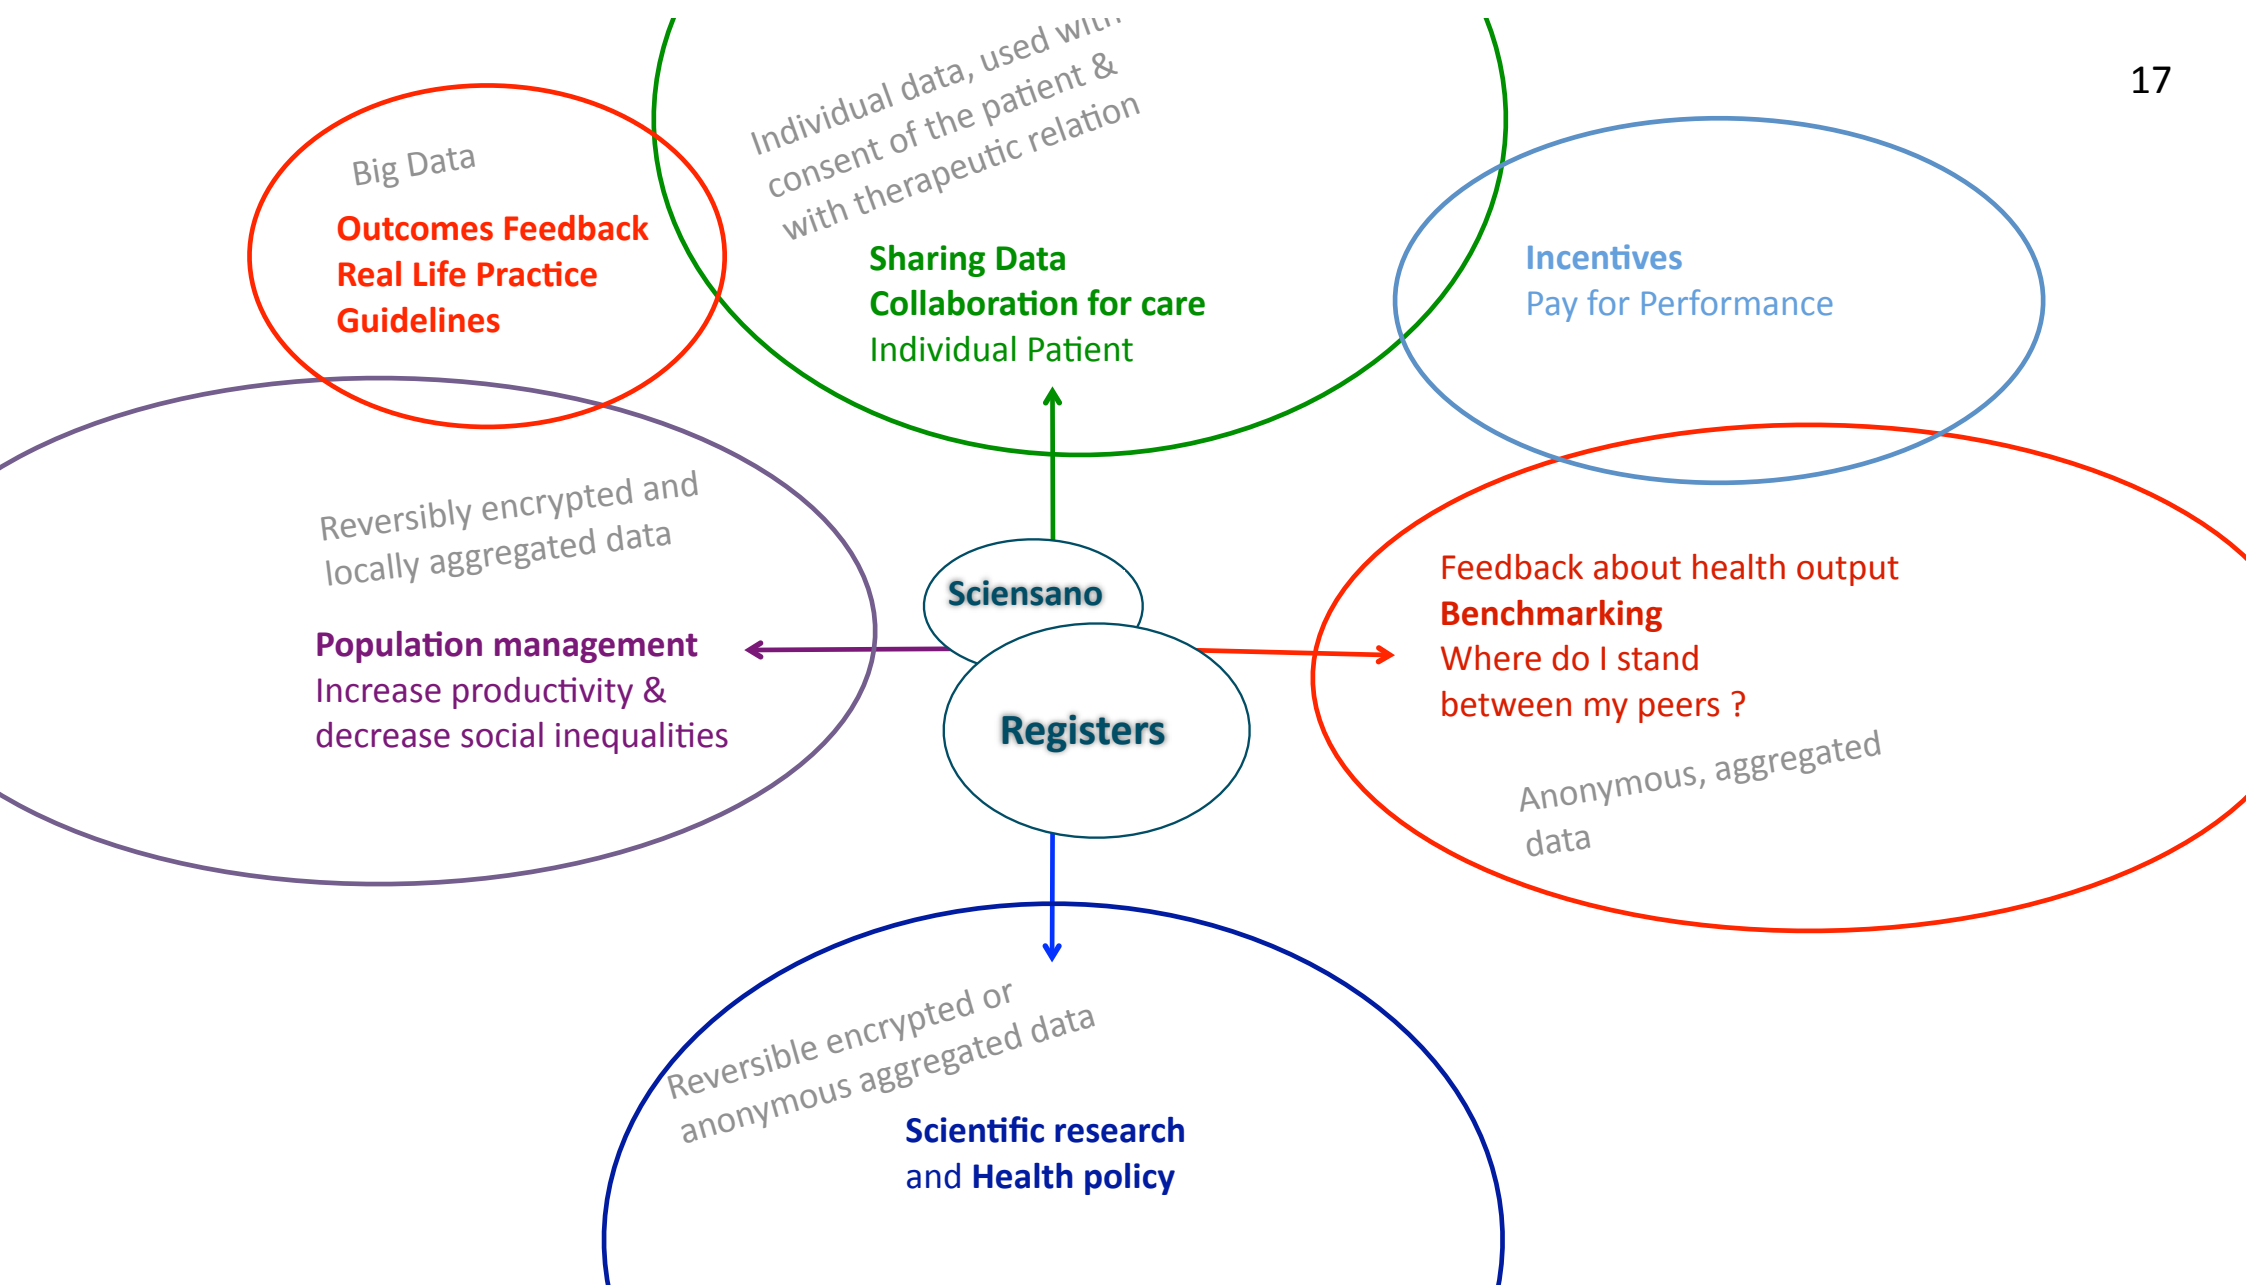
17

Big Data
Outcomes Feedback
Real Life Practice
Guidelines

Individual data, used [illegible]
consent of the patient &
with therapeutic relation

Sharing Data
Collaboration for care
Individual Patient

Incentives
Pay for Performance

Reversibly encrypted and
locally aggregated data

Population management
Increase productivity &
decrease social inequalities

Sciensano

Registers

Feedback about health output
Benchmarking
Where do I stand
between my peers ?

Anonymous, aggregated
data

Reversible encrypted or
anonymous aggregated data

Scientific research
and Health policy